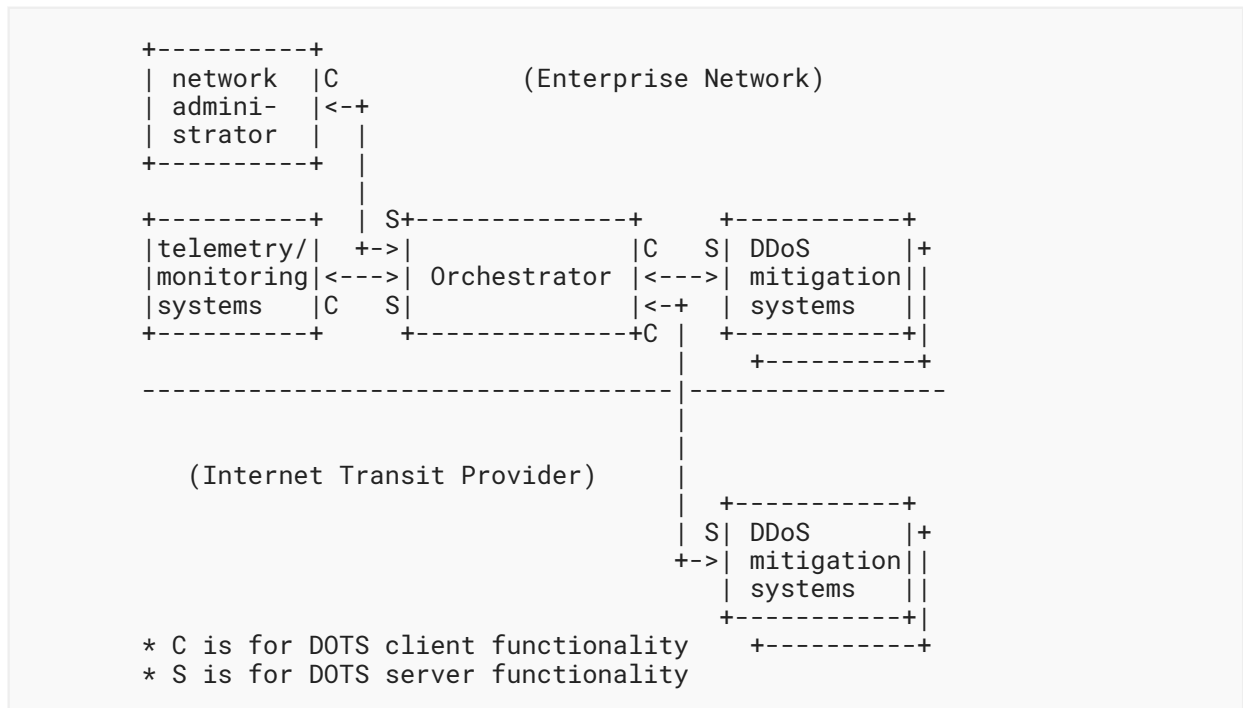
network administrator C

(Enterprise Network)

telemetry/ monitoring systems C S

S Orchestrator C

C S DDoS mitigation systems

(Internet Transit Provider)

S DDoS mitigation systems

* C is for DOTS client functionality
* S is for DOTS server functionality